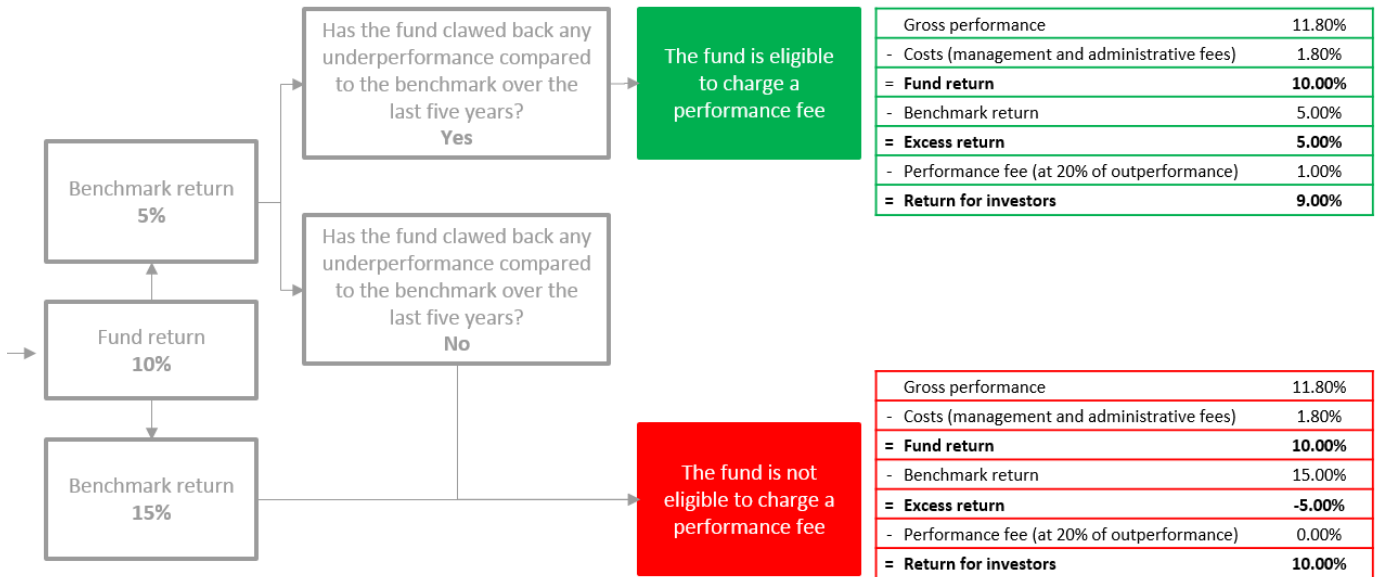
Benchmark return
5%

Fund return
10%

Benchmark return
15%

Has the fund clawed back any underperformance compared to the benchmark over the last five years?
Yes

Has the fund clawed back any underperformance compared to the benchmark over the last five years?
No

The fund is eligible to charge a performance fee

| | | |
|---|---|---|
| | Gross performance | 11.80% |
| - | Costs (management and administrative fees) | 1.80% |
| = | **Fund return** | **10.00%** |
| - | Benchmark return | 5.00% |
| = | **Excess return** | **5.00%** |
| - | Performance fee (at 20% of outperformance) | 1.00% |
| = | **Return for investors** | **9.00%** |

The fund is not eligible to charge a performance fee

| | | |
|---|---|---|
| | Gross performance | 11.80% |
| - | Costs (management and administrative fees) | 1.80% |
| = | **Fund return** | **10.00%** |
| - | Benchmark return | 15.00% |
| = | **Excess return** | **-5.00%** |
| - | Performance fee (at 20% of outperformance) | 0.00% |
| = | **Return for investors** | **10.00%** |